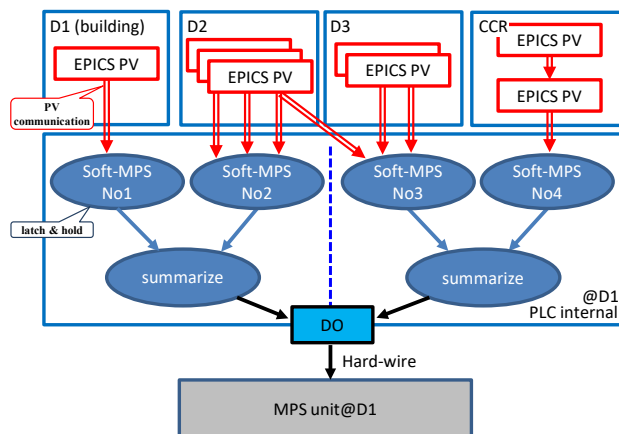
D1 (building)

EPICS PV

PV communication

D2

EPICS PV

D3

EPICS PV

CCR

EPICS PV

EPICS PV

Soft-MPS No1

Soft-MPS No2

Soft-MPS No3

Soft-MPS No4

latch & hold

summarize

summarize

@D1 PLC internal

DO

Hard-wire

MPS unit@D1